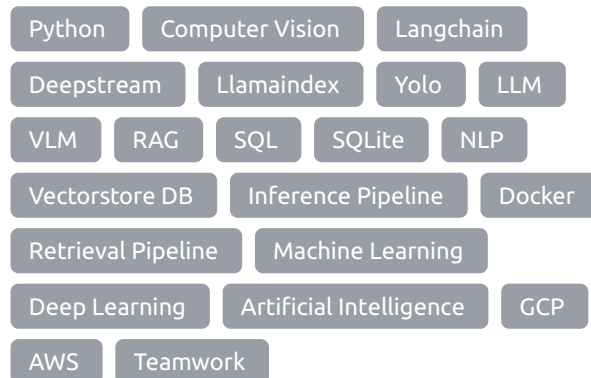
Python Computer Vision Langchain
Deepstream Llamaindex Yolo LLM
VLM RAG SQL SQLite NLP
Vectorstore DB Inference Pipeline Docker
Retrieval Pipeline Machine Learning
Deep Learning Artificial Intelligence GCP
AWS Teamwork